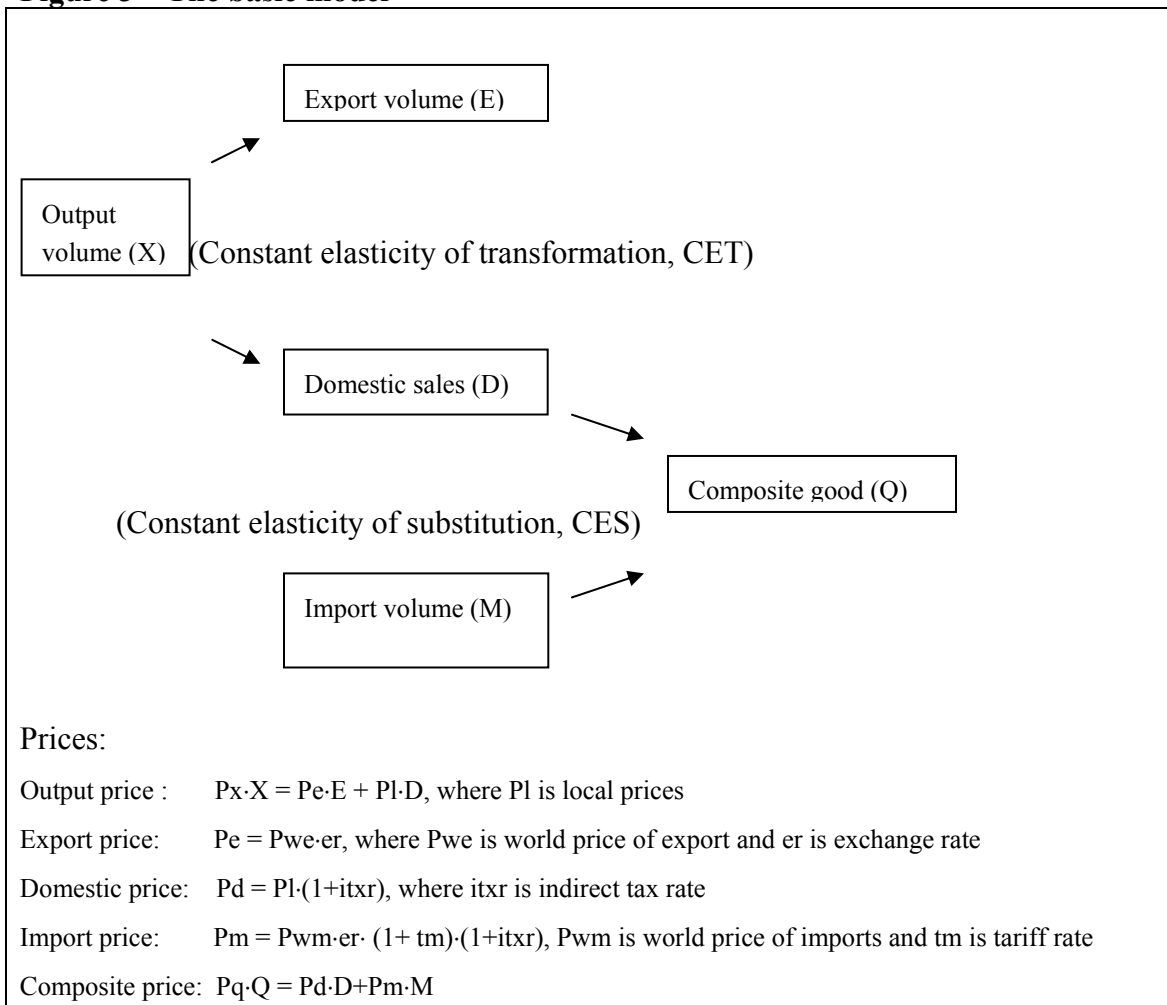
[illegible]

Export volume (E)

Output volume (X)

(Constant elasticity of transformation, CET)

Domestic sales (D)

Composite good (Q)

(Constant elasticity of substitution, CES)

Import volume (M)

Prices:

Output price : Px·X = Pe·E + Pl·D, where Pl is local prices

Export price: Pe = Pwe·er, where Pwe is world price of export and er is exchange rate

Domestic price: Pd = Pl·(1+itxr), where itxr is indirect tax rate

Import price: Pm = Pwm·er· (1+ tm)·(1+itxr), Pwm is world price of imports and tm is tariff rate

Composite price: Pq·Q = Pd·D+Pm·M